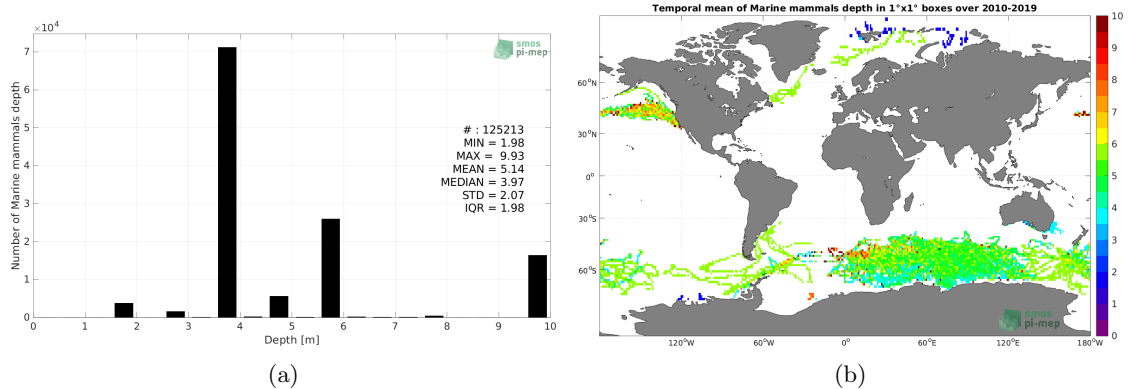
$\times 10^4$

7

6

5

4

3

2

1

0

Number of Marine mammals depth

smos
pi-mep

# : 125213
MIN = 1.98
MAX = 9.93
MEAN = 5.14
MEDIAN = 3.97
STD = 2.07
IQR = 1.98

0 1 2 3 4 5 6 7 8 9 10

Depth [m]

(a)

Temporal mean of Marine mammals depth in 1°x1° boxes over 2010-2019

60°N

30°N

0°

30°S

60°S

120°W 60°W 0° 60°E 120°E 180°W

smos
pi-mep

10
9
8
7
6
5
4
3
2
1
0

(b)